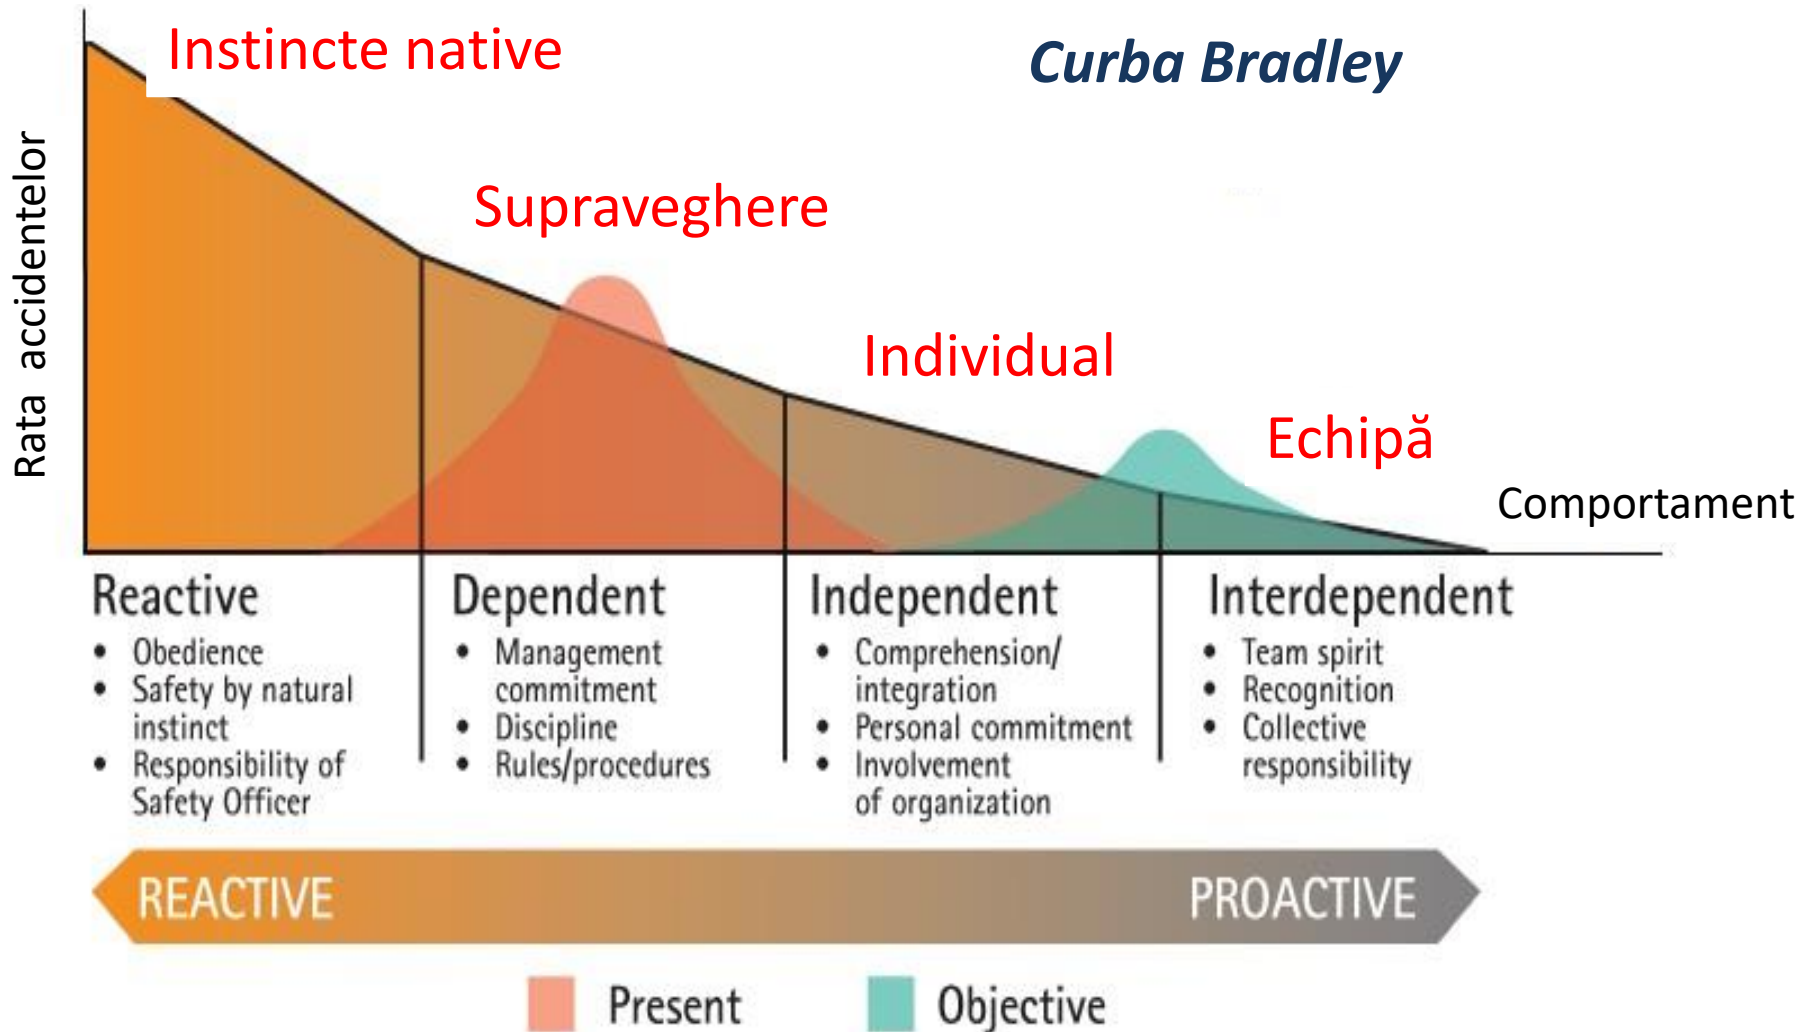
Curba Bradley

Rata accidentelor

Instincte native

Supraveghere

Individual

Echipă

Comportament

Reactive
- Obedience
- Safety by natural instinct
- Responsibility of Safety Officer

Dependent
- Management commitment
- Discipline
- Rules/procedures

Independent
- Comprehension/ integration
- Personal commitment
- Involvement of organization

Interdependent
- Team spirit
- Recognition
- Collective responsibility

REACTIVE

PROACTIVE

Present

Objective